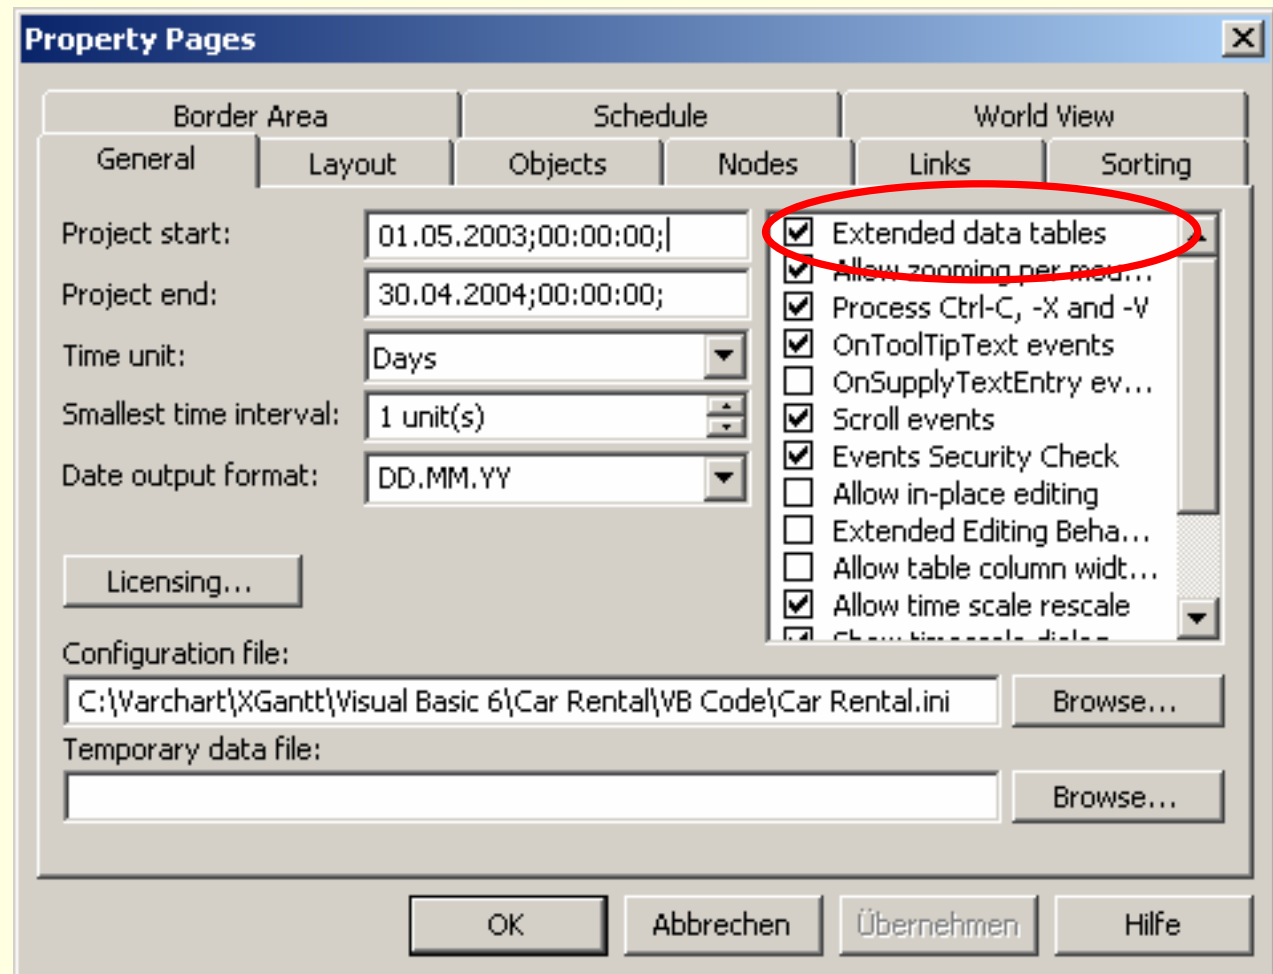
Property Pages

Border Area
Schedule
World View
General
Layout
Objects
Nodes
Links
Sorting

Project start: 01.05.2003;00:00:00;
Project end: 30.04.2004;00:00:00;
Time unit: Days
Smallest time interval: 1 unit(s)
Date output format: DD.MM.YY

Extended data tables
Allow zooming per mou...
Process Ctrl-C, -X and -V
OnToolTipText events
OnSupplyTextEntry ev...
Scroll events
Events Security Check
Allow in-place editing
Extended Editing Beha...
Allow table column widt...
Allow time scale rescale
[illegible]

Licensing...

Configuration file:
C:\Varchart\XGantt\Visual Basic 6\Car Rental\VB Code\Car Rental.ini
Browse...
Temporary data file:
Browse...

OK
Abbrechen
Übernehmen
Hilfe